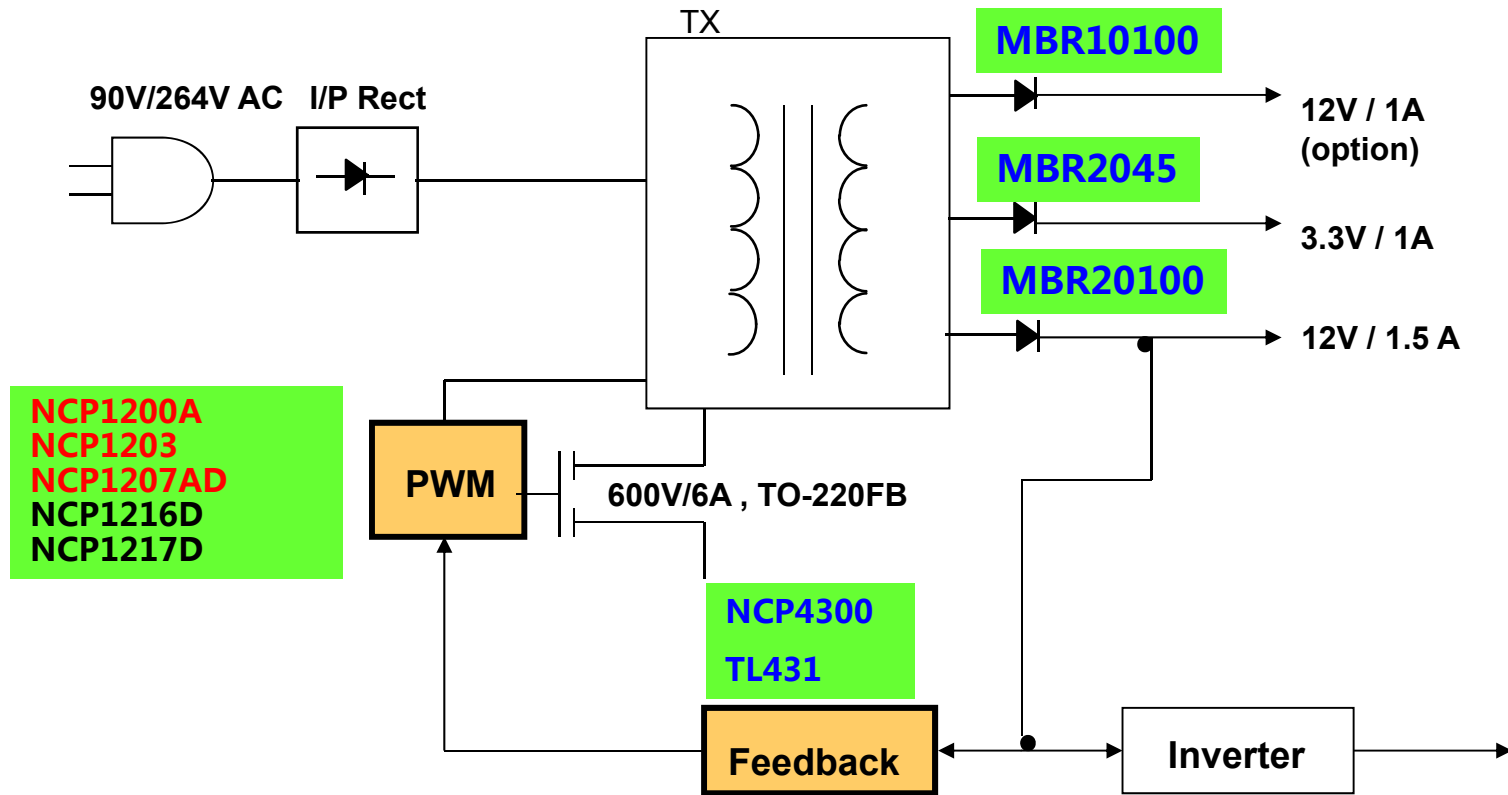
TX

90V/264V AC

I/P Rect

MBR10100

12V / 1A (option)

MBR2045

3.3V / 1A

MBR20100

12V / 1.5 A

NCP1200A
NCP1203
NCP1207AD
NCP1216D
NCP1217D

PWM

600V/6A , TO-220FB

NCP4300

TL431

Feedback

Inverter